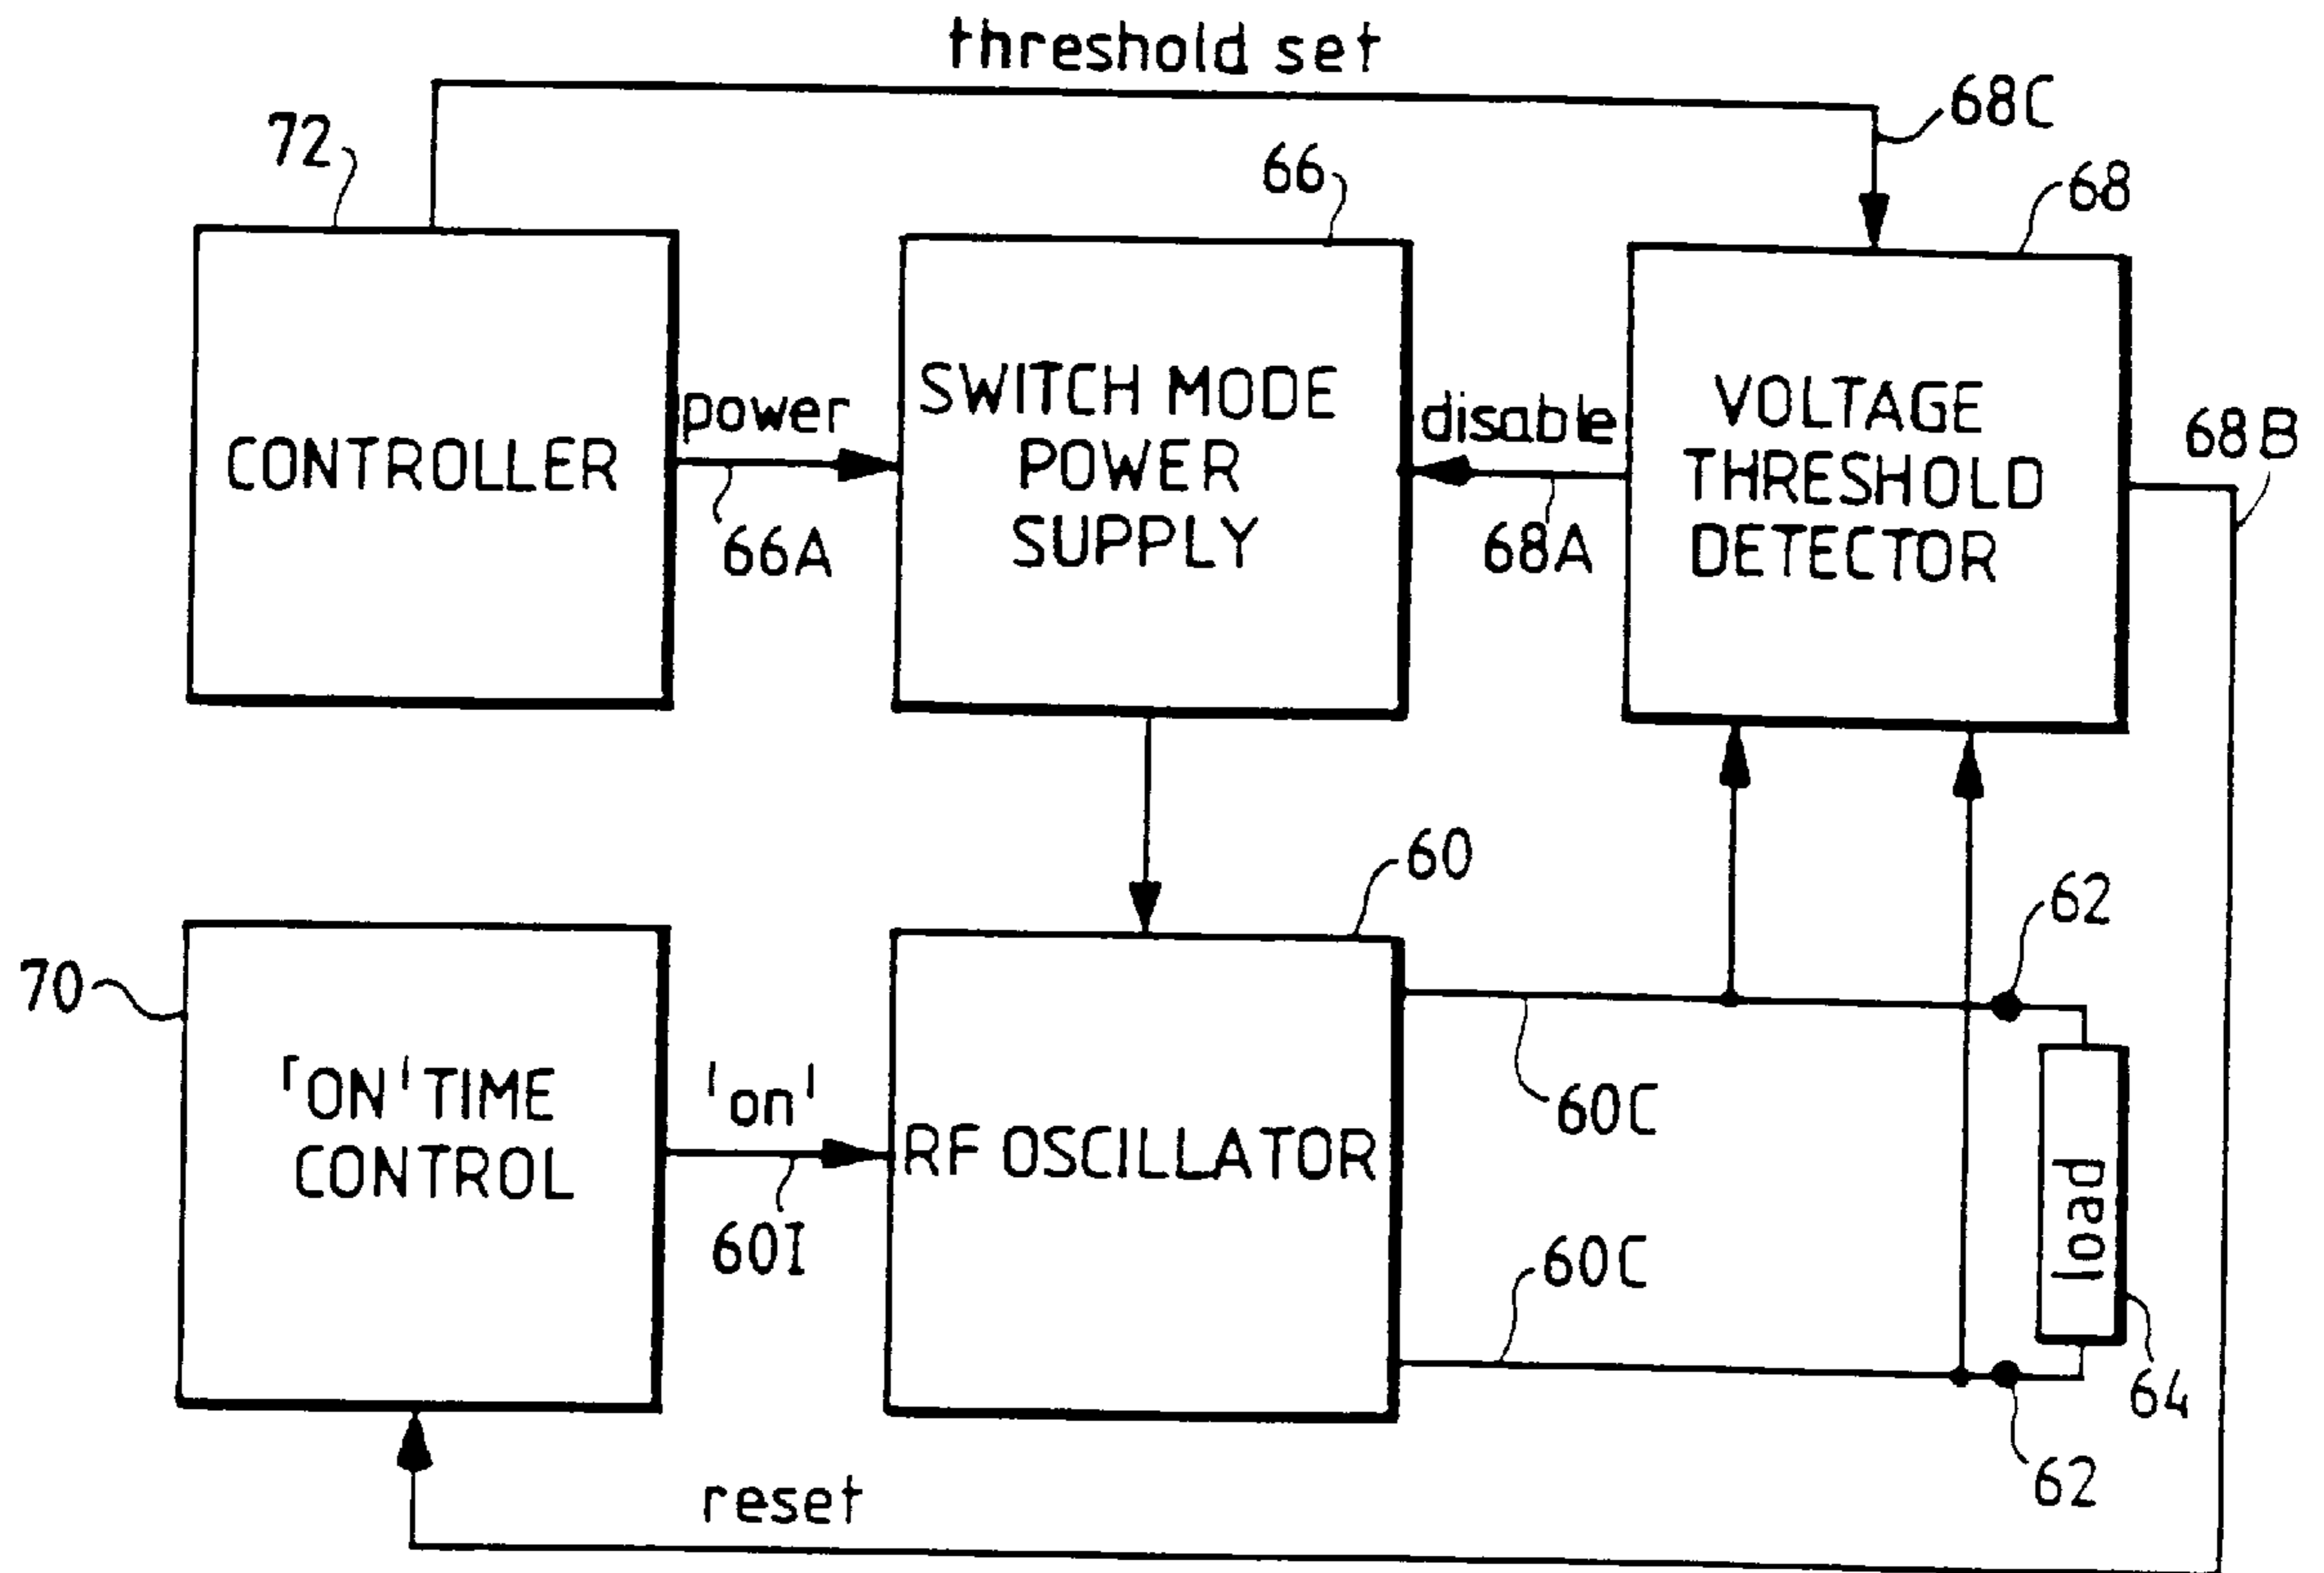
threshold set

68C

72

66

68

CONTROLLER

power

66A

SWITCH MODE POWER SUPPLY

disable

68A

VOLTAGE THRESHOLD DETECTOR

68B

60

62

70

'ON' TIME CONTROL

'on'

60I

RF OSCILLATOR

60C

60C

load

64

62

reset